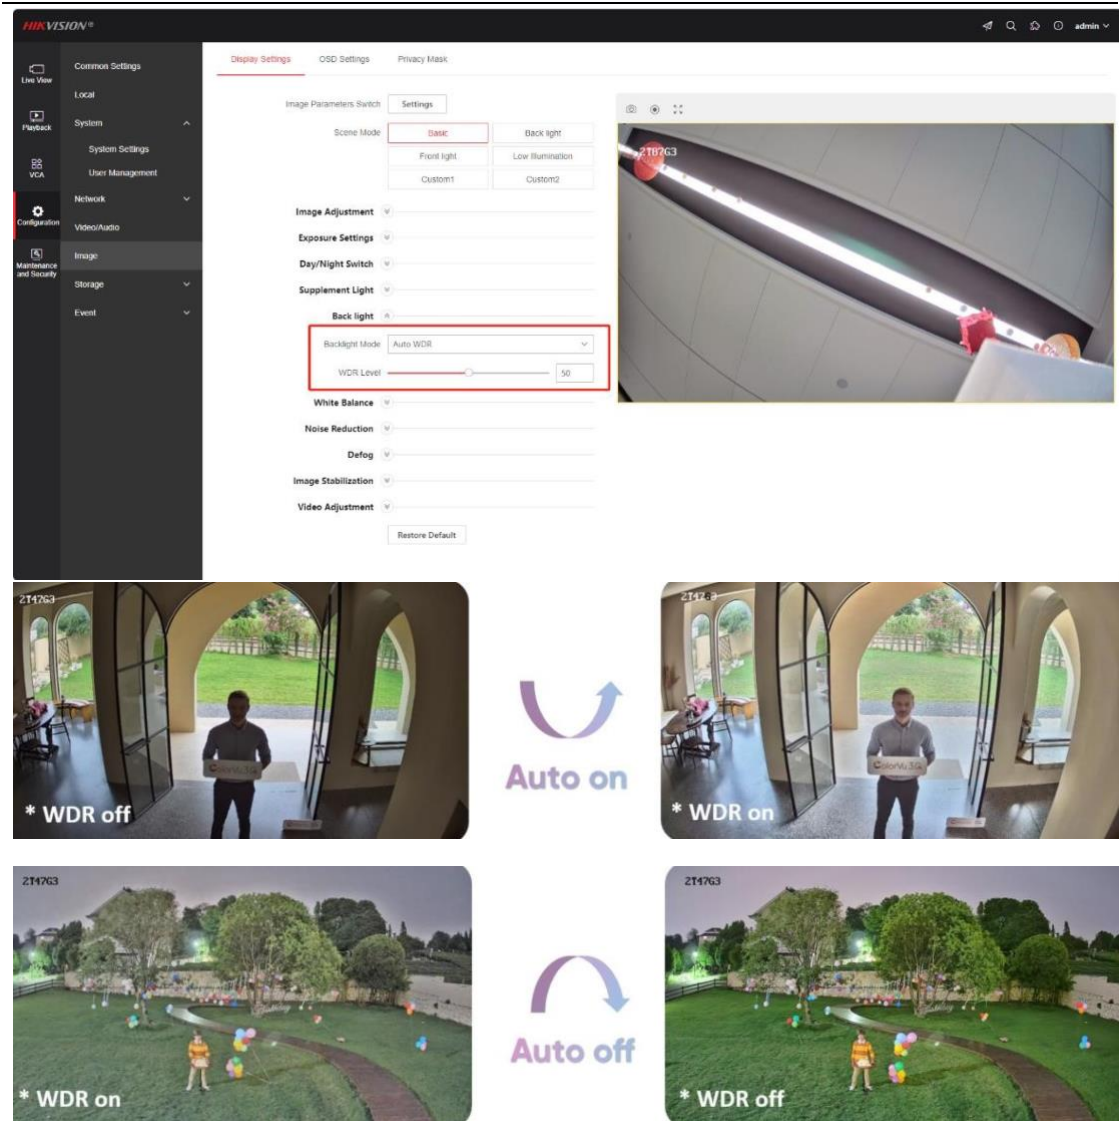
HIKVISION®

admin

Live View

Playback

VCA

Configuration

Maintenance and Security

Common Settings

Local

System

System Settings

User Management

Network

Video/Audio

Image

Storage

Event

Display Settings

OSD Settings

Privacy Mask

Image Parameters Switch

Settings

Scene Mode

Basic

Back light

Front light

Low Illumination

Custom1

Custom2

Image Adjustment

Exposure Settings

Day/Night Switch

Supplement Light

Back light

Backlight Mode

Auto WDR

WDR Level

50

White Balance

Noise Reduction

Defog

Image Stabilization

Video Adjustment

Restore Default

2T87G3

2T47G3

* WDR off

Auto on

2T47G3

* WDR on

2T47G3

* WDR on

Auto off

2T47G3

* WDR off